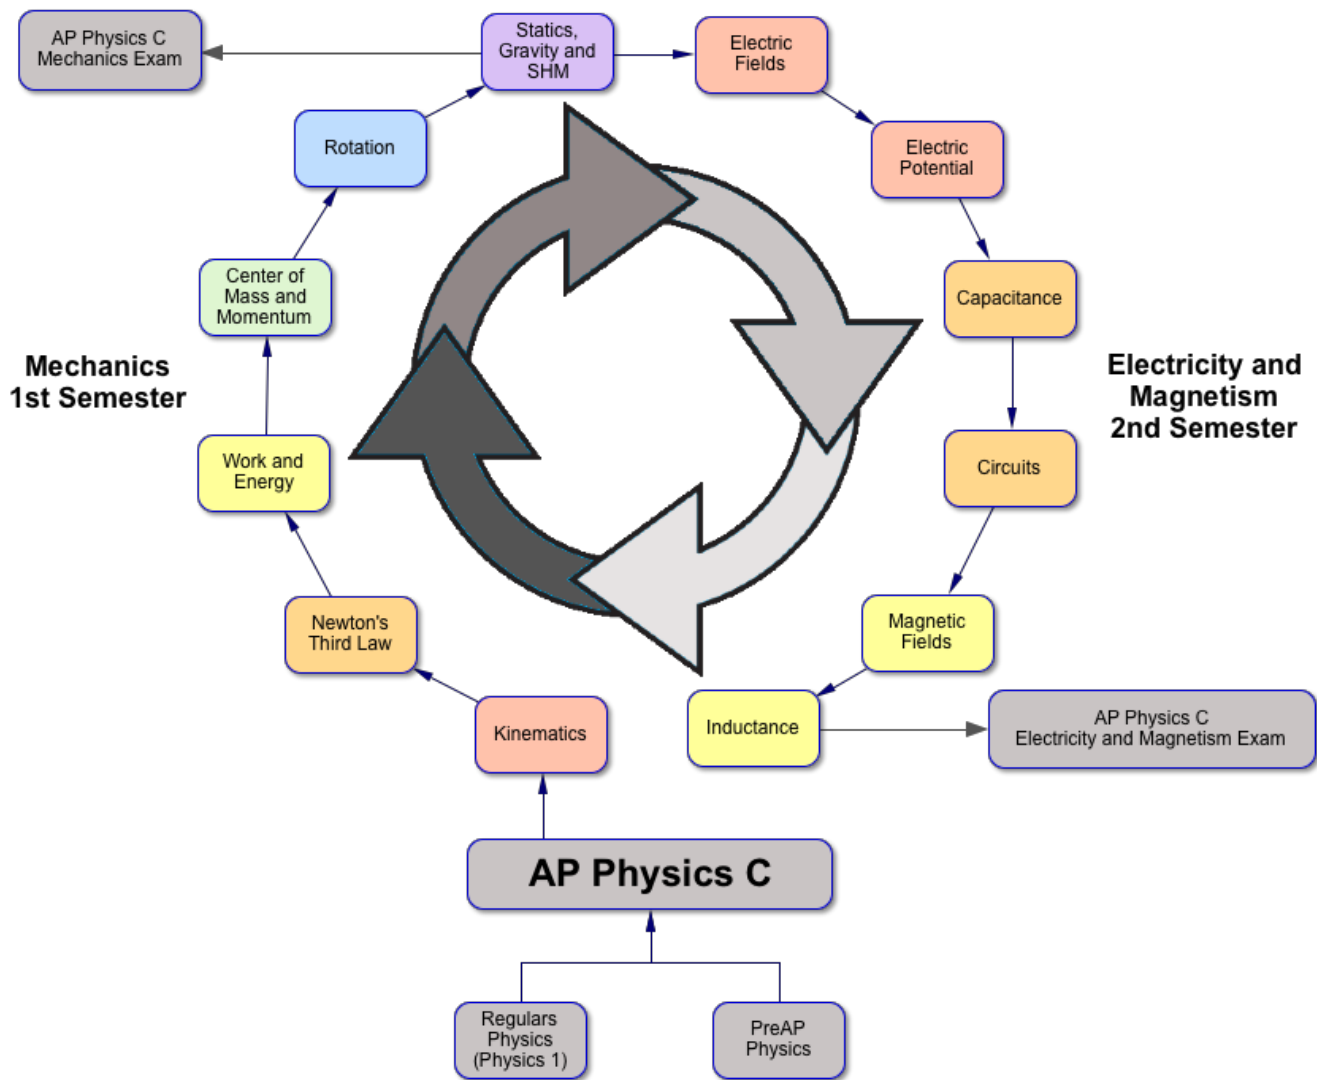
AP Physics C Mechanics Exam

Statics, Gravity and SHM

Electric Fields

Rotation

Electric Potential

Center of Mass and Momentum

Capacitance

Mechanics 1st Semester

Electricity and Magnetism 2nd Semester

Work and Energy

Circuits

Newton's Third Law

Magnetic Fields

Kinematics

Inductance

AP Physics C Electricity and Magnetism Exam

AP Physics C

Regulars Physics (Physics 1)

PreAP Physics